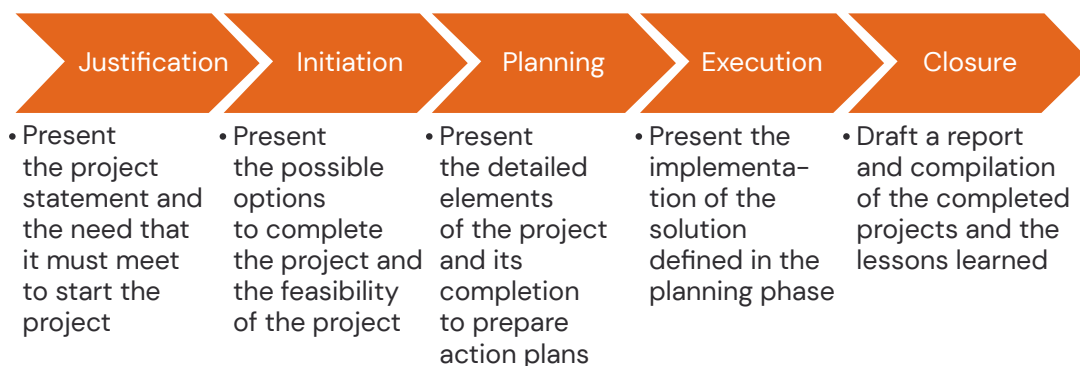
Justification

• Present the project statement and the need that it must meet to start the project

Initiation

• Present the possible options to complete the project and the feasibility of the project

Planning

• Present the detailed elements of the project and its completion to prepare action plans

Execution

• Present the implementation of the solution defined in the planning phase

Closure

• Draft a report and compilation of the completed projects and the lessons learned